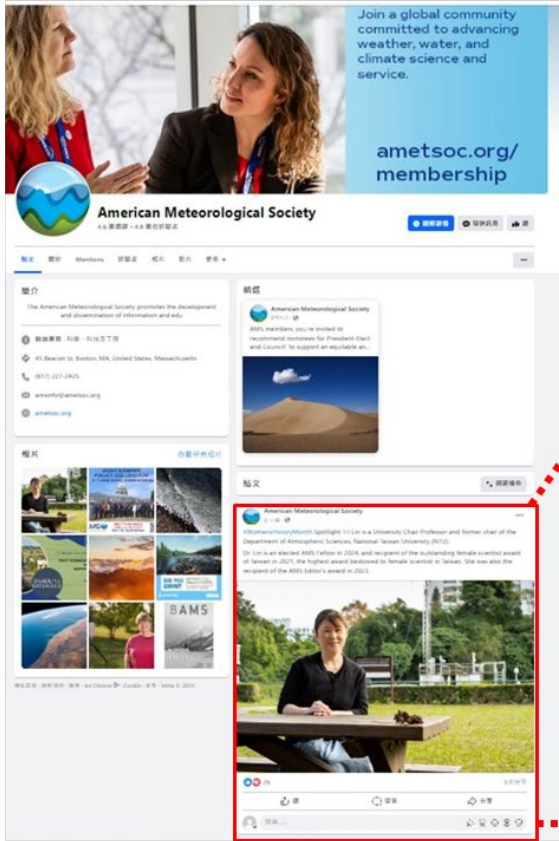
Join a global community committed to advancing weather, water, and climate science and service.

ametsoc.org/ membership

American Meteorological Society

4.6 萬個讚 • 4.6 萬位追蹤者

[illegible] 發送訊息 讚

貼文 關於 Mentions 追蹤者 相片 影片 更多

簡介

The American Meteorological Society promotes the development and dissemination of information and edu...

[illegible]

45 Beacon St, Boston, MA, United States, Massachusetts

(617) 227-2425

amsinfo@ametsoc.org

ametsoc.org

相片 查看所有相片

BAMS

精選

American Meteorological Society

AMS members, you're invited to recommend nominees for President-Elect and Council! To support an equitable an...

貼文 篩選條件

American Meteorological Society

#WomensHistoryMonth Spotlight 1: Lin is a University Chair Professor and former chair of the Department of Atmospheric Sciences, National Taiwan University (NTU).

Dr. Lin is an elected AMS Fellow in 2024, and recipient of the outstanding female scientist award of Taiwan in 2021, the highest award bestowed to female scientist in Taiwan. She was also the recipient of the AMS Editor's award in 2023.

26

讚 留言 分享

留言……

隱私政策 · 服務條款 · 廣告 · Ad Choices · Cookie · 更多 · Meta © 2024